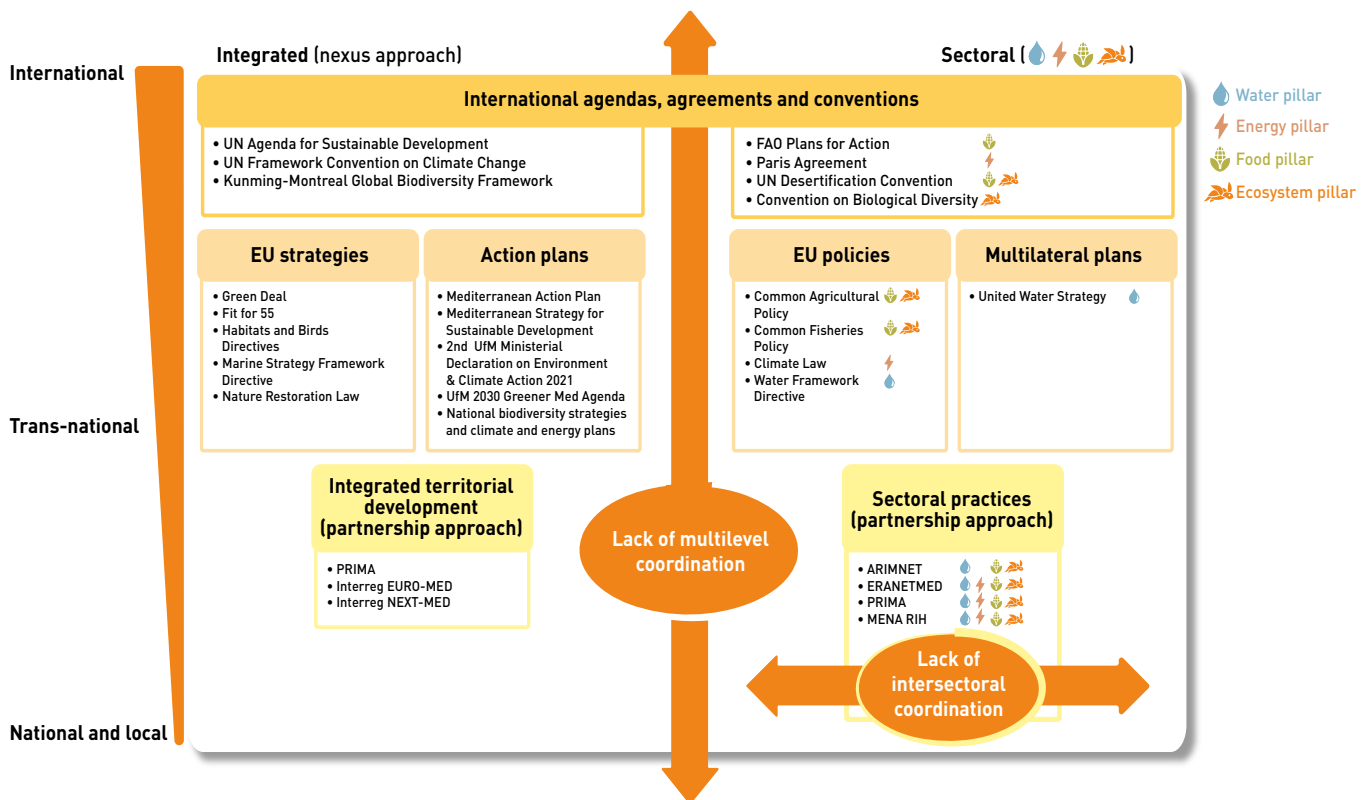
International

Integrated (nexus approach)

Sectoral ( )

Water pillar
Energy pillar
Food pillar
Ecosystem pillar

International agendas, agreements and conventions

• UN Agenda for Sustainable Development
• UN Framework Convention on Climate Change
• Kunming-Montreal Global Biodiversity Framework

• FAO Plans for Action
• Paris Agreement
• UN Desertification Convention
• Convention on Biological Diversity

EU strategies

• Green Deal
• Fit for 55
• Habitats and Birds Directives
• Marine Strategy Framework Directive
• Nature Restoration Law

Action plans

• Mediterranean Action Plan
• Mediterranean Strategy for Sustainable Development
• 2nd UfM Ministerial Declaration on Environment & Climate Action 2021
• UfM 2030 Greener Med Agenda
• National biodiversity strategies and climate and energy plans

EU policies

• Common Agricultural Policy
• Common Fisheries Policy
• Climate Law
• Water Framework Directive

Multilateral plans

• United Water Strategy

Trans-national

Integrated territorial development (partnership approach)

• PRIMA
• Interreg EURO-MED
• Interreg NEXT-MED

Lack of multilevel coordination

Sectoral practices (partnership approach)

• ARIMNET
• ERANETMED
• PRIMA
• MENA RIH

Lack of intersectoral coordination

National and local